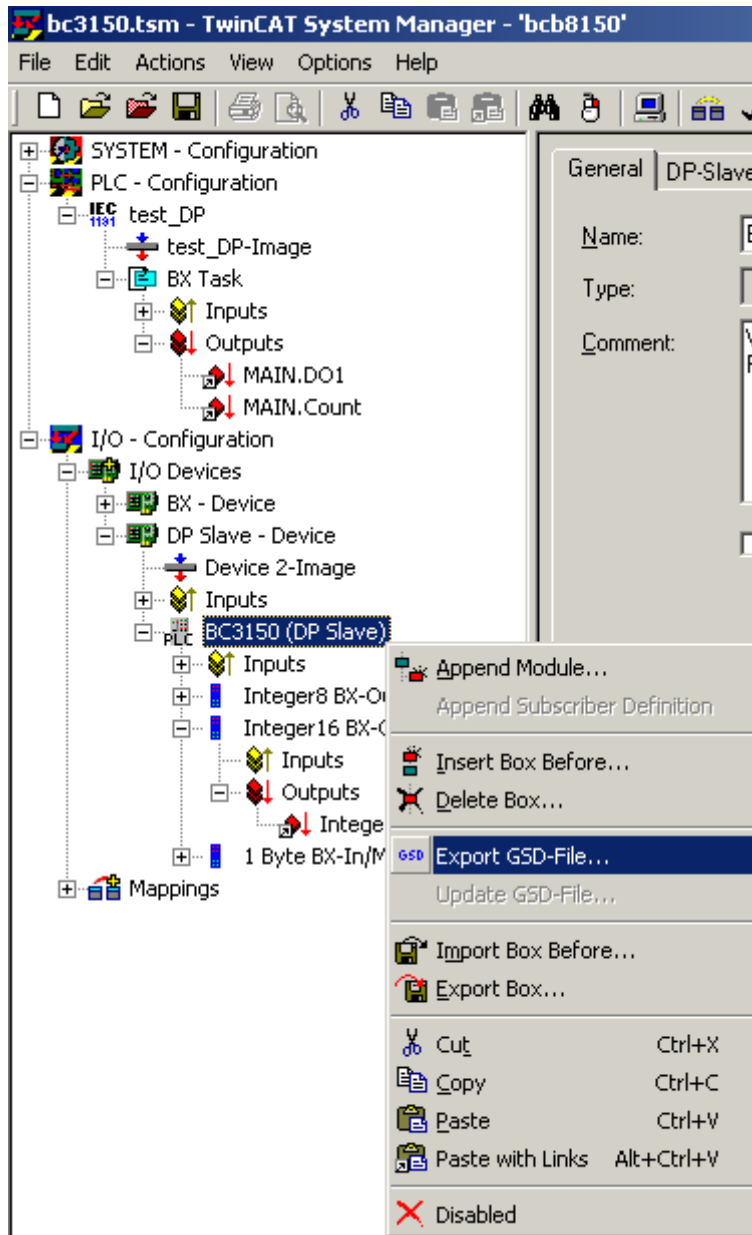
bc3150.tsm - TwinCAT System Manager - 'bcb8150'

File Edit Actions View Options Help

SYSTEM - Configuration
PLC - Configuration
IEC 1131 test_DP
test_DP-Image
BX Task
Inputs
Outputs
MAIN.DO1
MAIN.Count
I/O - Configuration
I/O Devices
BX - Device
DP Slave - Device
Device 2-Image
Inputs
PLC BC3150 (DP Slave)
Inputs
Integer8 BX-O
Integer16 BX-O
Inputs
Outputs
Intege
1 Byte BX-In/M
Mappings

General DP-Slave

Name:
Type:
Comment:

Append Module...
Append Subscriber Definition
Insert Box Before...
Delete Box...
GSD Export GSD-File...
Update GSD-File...
Import Box Before...
Export Box...
Cut Ctrl+X
Copy Ctrl+C
Paste Ctrl+V
Paste with Links Alt+Ctrl+V
Disabled